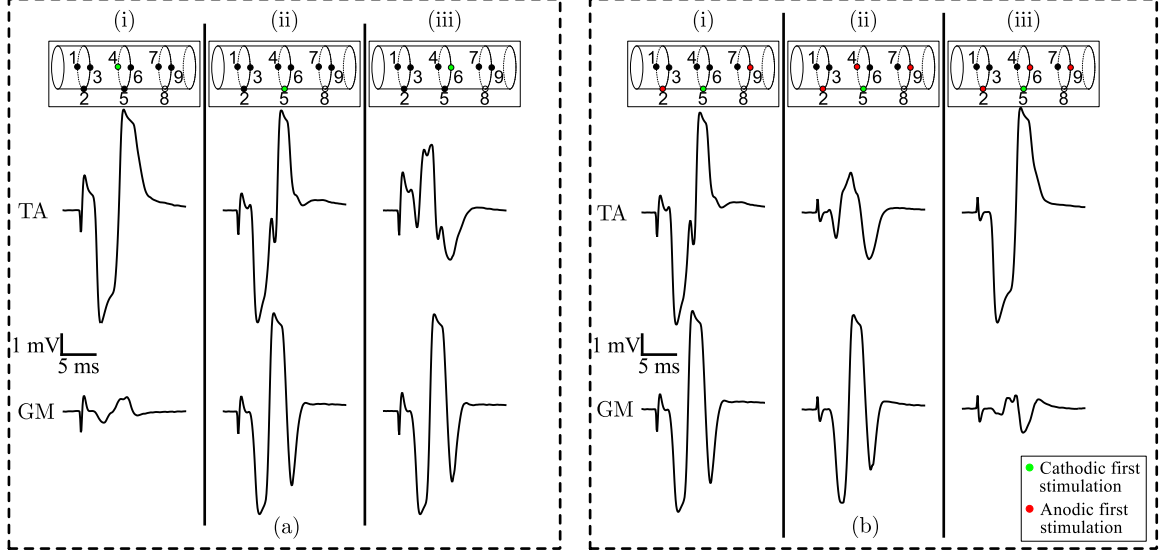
(i)

1 4 7
3 6 9
2 5 8

(ii)

1 4 7
3 6 9
2 5 8

(iii)

1 4 7
3 6 9
2 5 8

TA

1 mV
5 ms

GM

(a)

(i)

1 4 7
3 6 9
2 5 8

(ii)

1 4 7
3 6 9
2 5 8

(iii)

1 4 7
3 6 9
2 5 8

TA

1 mV
5 ms

GM

(b)

Cathodic first stimulation
Anodic first stimulation